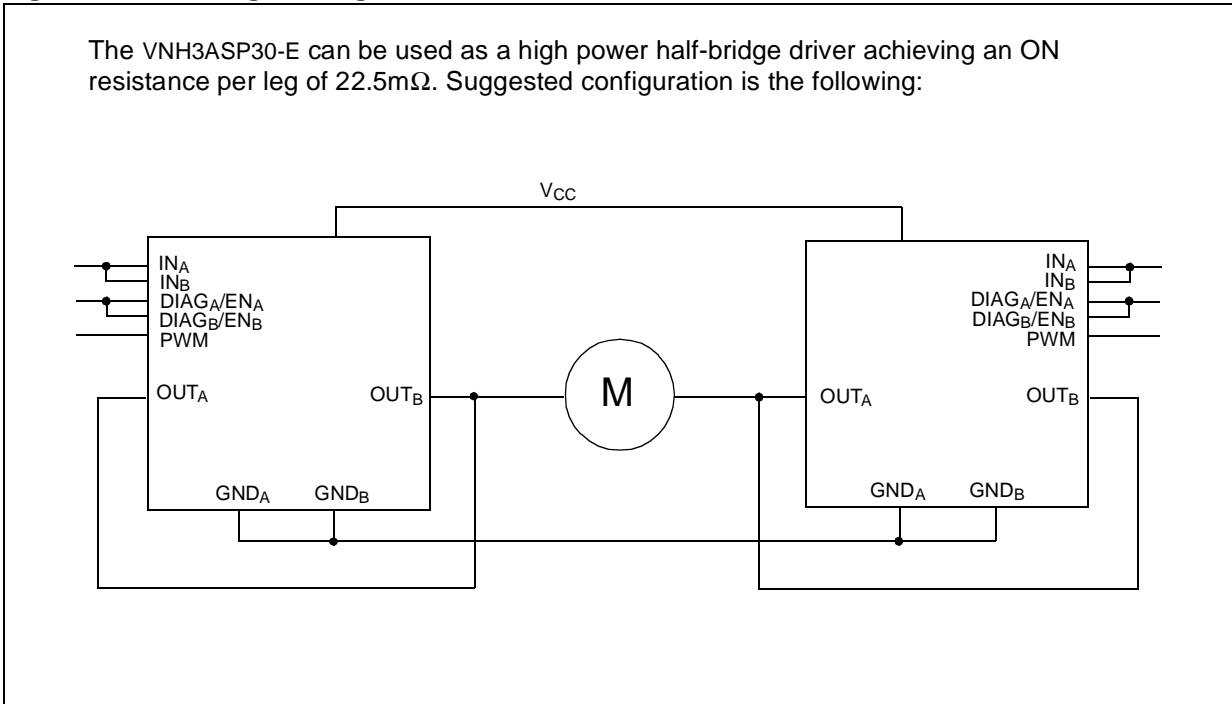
The VNH3ASP30-E can be used as a high power half-bridge driver achieving an ON resistance per leg of 22.5mΩ. Suggested configuration is the following:

$V_{CC}$

$IN_A$
$IN_B$
$DIAG_A/EN_A$
$DIAG_B/EN_B$
PWM
$OUT_A$
$OUT_B$
$GND_A$
$GND_B$

M

$IN_A$
$IN_B$
$DIAG_A/EN_A$
$DIAG_B/EN_B$
PWM
$OUT_A$
$OUT_B$
$GND_A$
$GND_B$